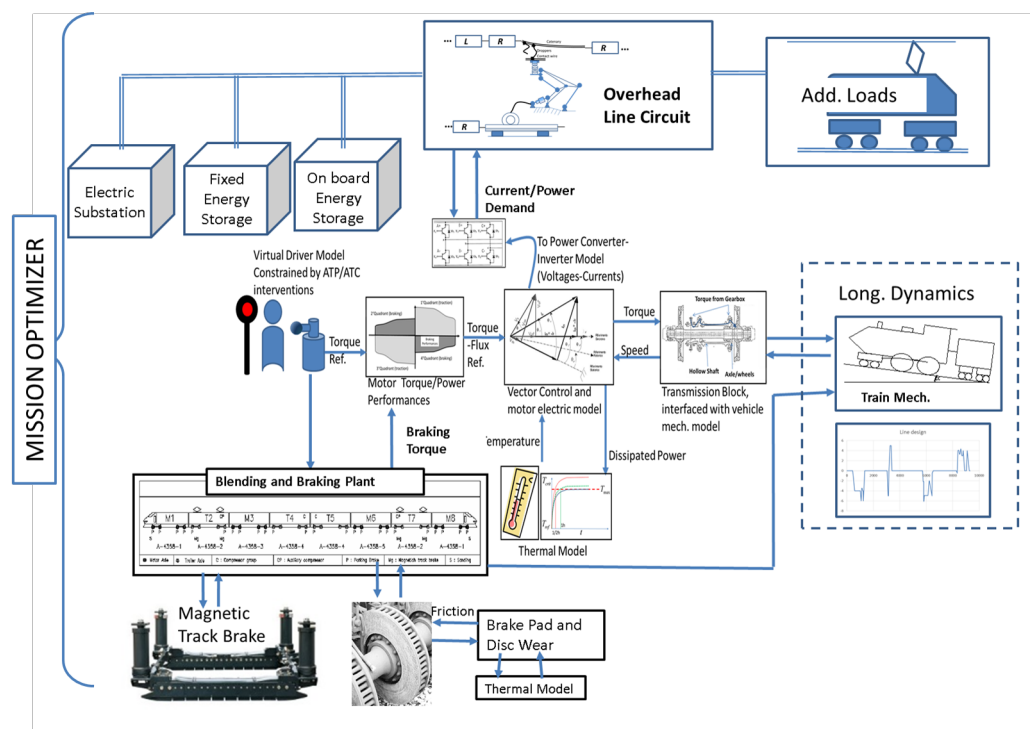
MISSION OPTIMIZER

L R R
R

Overhead Line Circuit

Add. Loads

Electric Substation

Fixed Energy Storage

On board Energy Storage

Current/Power Demand

To Power Converter-Inverter Model (Voltages-Currents)

Virtual Driver Model Constrained by ATP/ATC interventions

Torque Ref.

Motor Torque/Power Performances

Torque -Flux Ref.

Vector Control and motor electric model

Torque

Speed

Torque from Gearbox

Hollow Shaft

Axle/wheels

Transmission Block, interfaced with vehicle mech. model

Long. Dynamics

Train Mech.

Line design

Braking Torque

Temperature

Dissipated Power

Thermal Model

Blending and Braking Plant

M1 T2 M3 T4 T5 M6 T7 M8

A-4358-1 A-4358-2 A-4358-3 A-4358-4 A-4358-4 A-4358-3 A-4358-2 A-4358-1

Magnetic Track Brake

Friction

Brake Pad and Disc Wear

Thermal Model